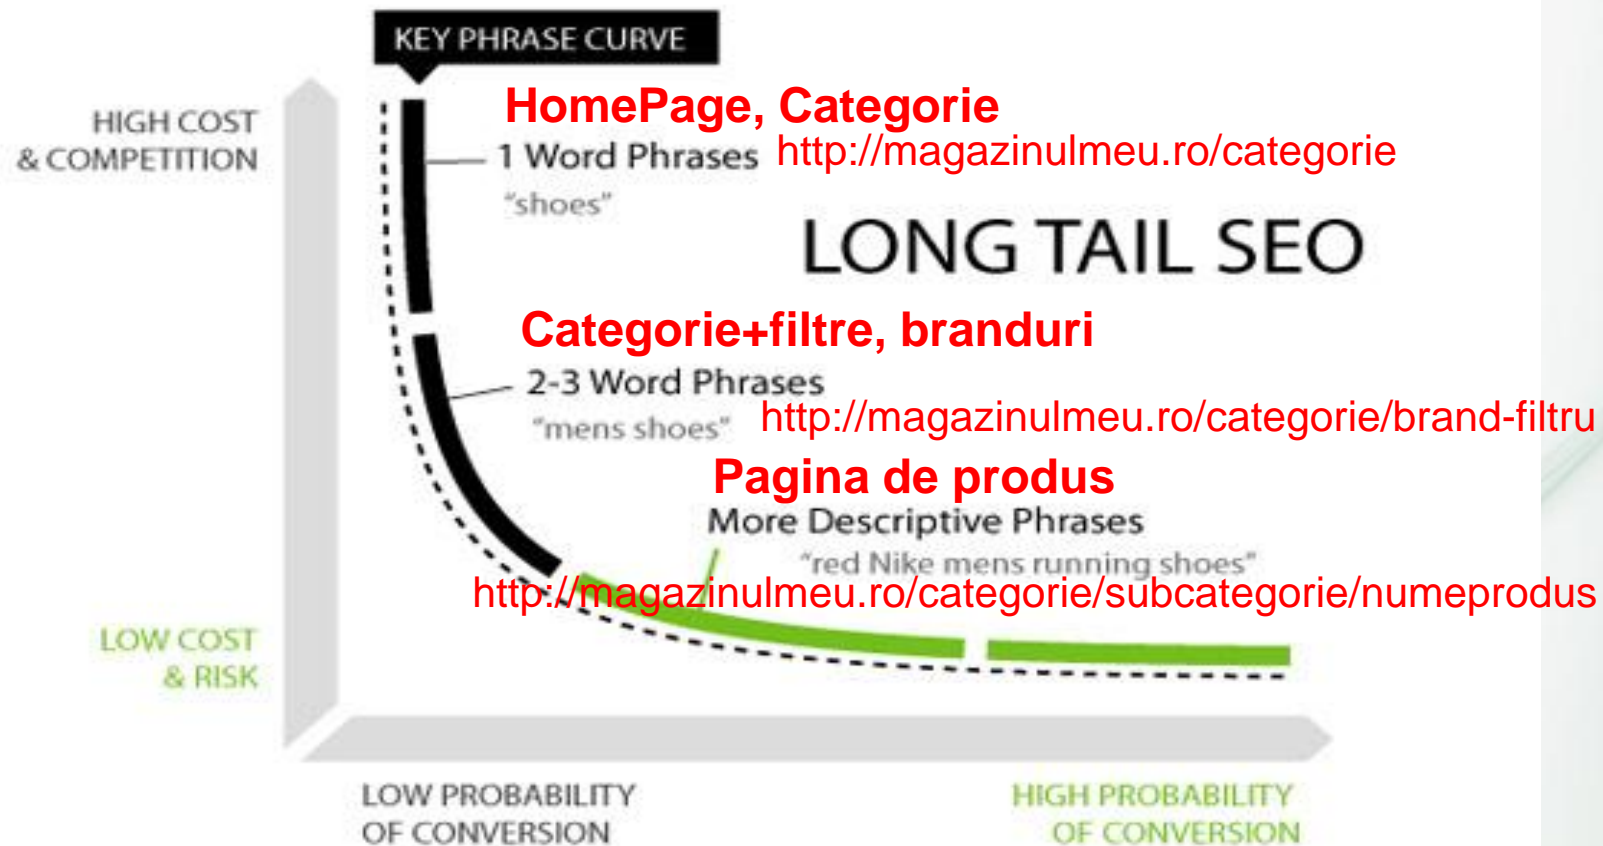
KEY PHRASE CURVE

HIGH COST & COMPETITION

HomePage, Categorie

1 Word Phrases http://magazinulmeu.ro/categorie

"shoes"

LONG TAIL SEO

Categorie+filtre, branduri

2-3 Word Phrases

"mens shoes" http://magazinulmeu.ro/categorie/brand-filtru

Pagina de produs

More Descriptive Phrases

"red Nike mens running shoes"

http://magazinulmeu.ro/categorie/subcategorie/numeprodus

LOW COST & RISK

LOW PROBABILITY OF CONVERSION

HIGH PROBABILITY OF CONVERSION